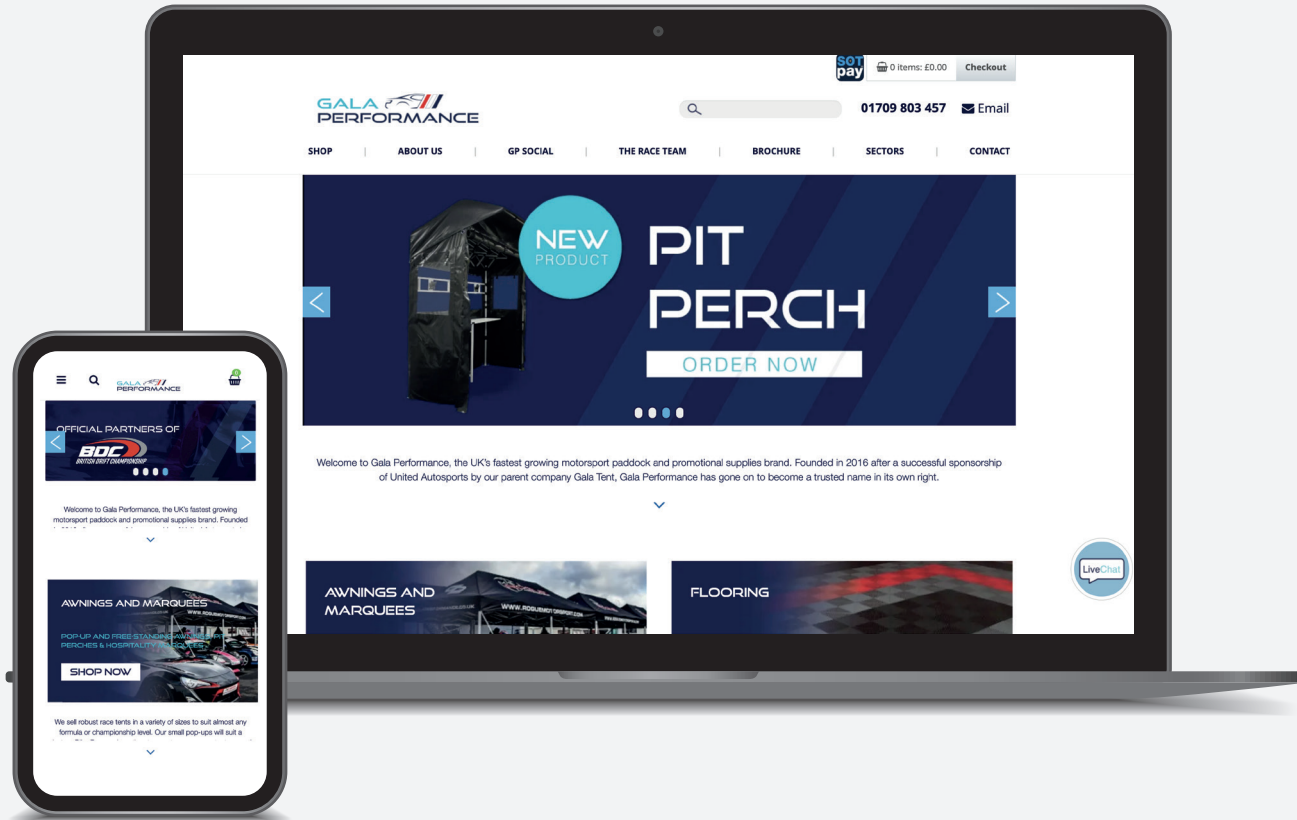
SOT pay 0 items: £0.00 Checkout

GALA PERFORMANCE

01709 803 457 Email

SHOP | ABOUT US | GP SOCIAL | THE RACE TEAM | BROCHURE | SECTORS | CONTACT

NEW PRODUCT

PIT PERCH

ORDER NOW

Welcome to Gala Performance, the UK's fastest growing motorsport paddock and promotional supplies brand. Founded in 2016 after a successful sponsorship of United Autosports by our parent company Gala Tent, Gala Performance has gone on to become a trusted name in its own right.

AWNINGS AND MARQUEES

FLOORING

LiveChat

GALA PERFORMANCE

OFFICIAL PARTNERS OF

BDC BRITISH DRIFT CHAMPIONSHIP

Welcome to Gala Performance, the UK's fastest growing motorsport paddock and promotional supplies brand. Founded

AWNINGS AND MARQUEES

POP-UP AND FREE STANDING AWNINGS, PIT PERCHES & HOSPITALITY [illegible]

SHOP NOW

We sell robust race tents in a variety of sizes to suit almost any formula or championship level. Our small pop-ups will suit a